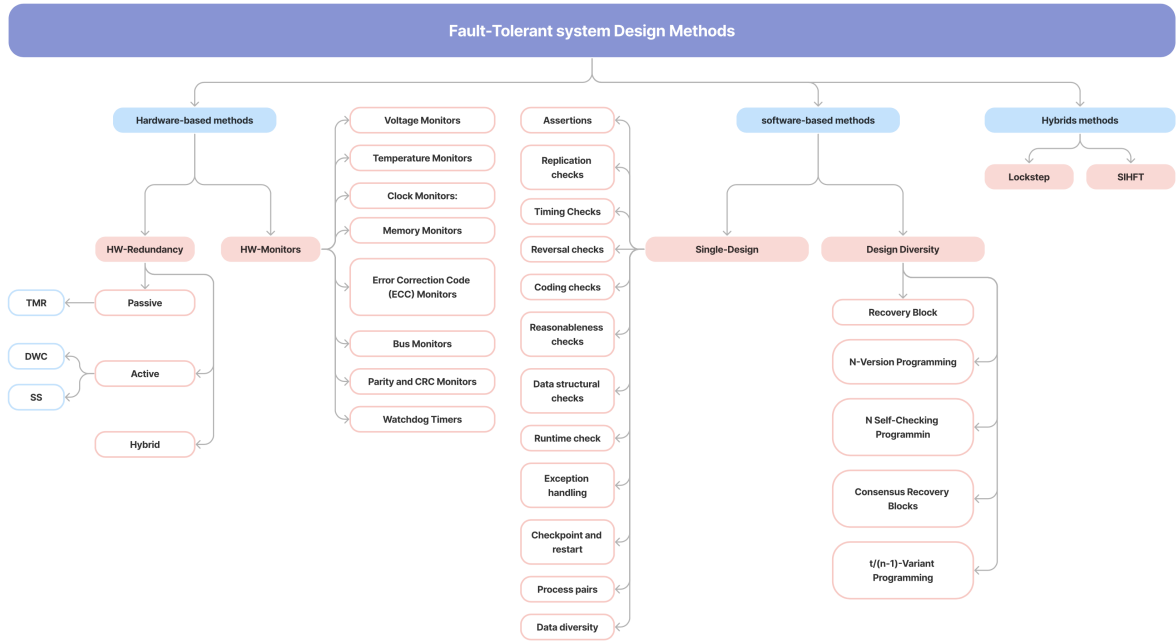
Fault-Tolerant system Design Methods

Hardware-based methods

HW-Redundancy

TMR

Passive

DWC

Active

SS

Hybrid

HW-Monitors

Voltage Monitors

Temperature Monitors

Clock Monitors:

Memory Monitors

Error Correction Code (ECC) Monitors

Bus Monitors

Parity and CRC Monitors

Watchdog Timers

software-based methods

Single-Design

Assertions

Replication checks

Timing Checks

Reversal checks

Coding checks

Reasonableness checks

Data structural checks

Runtime check

Exception handling

Checkpoint and restart

Process pairs

Data diversity

Design Diversity

Recovery Block

N-Version Programming

N Self-Checking Programmin

Consensus Recovery Blocks

t/(n-1)-Variant Programming

Hybrids methods

Lockstep

SIHFT